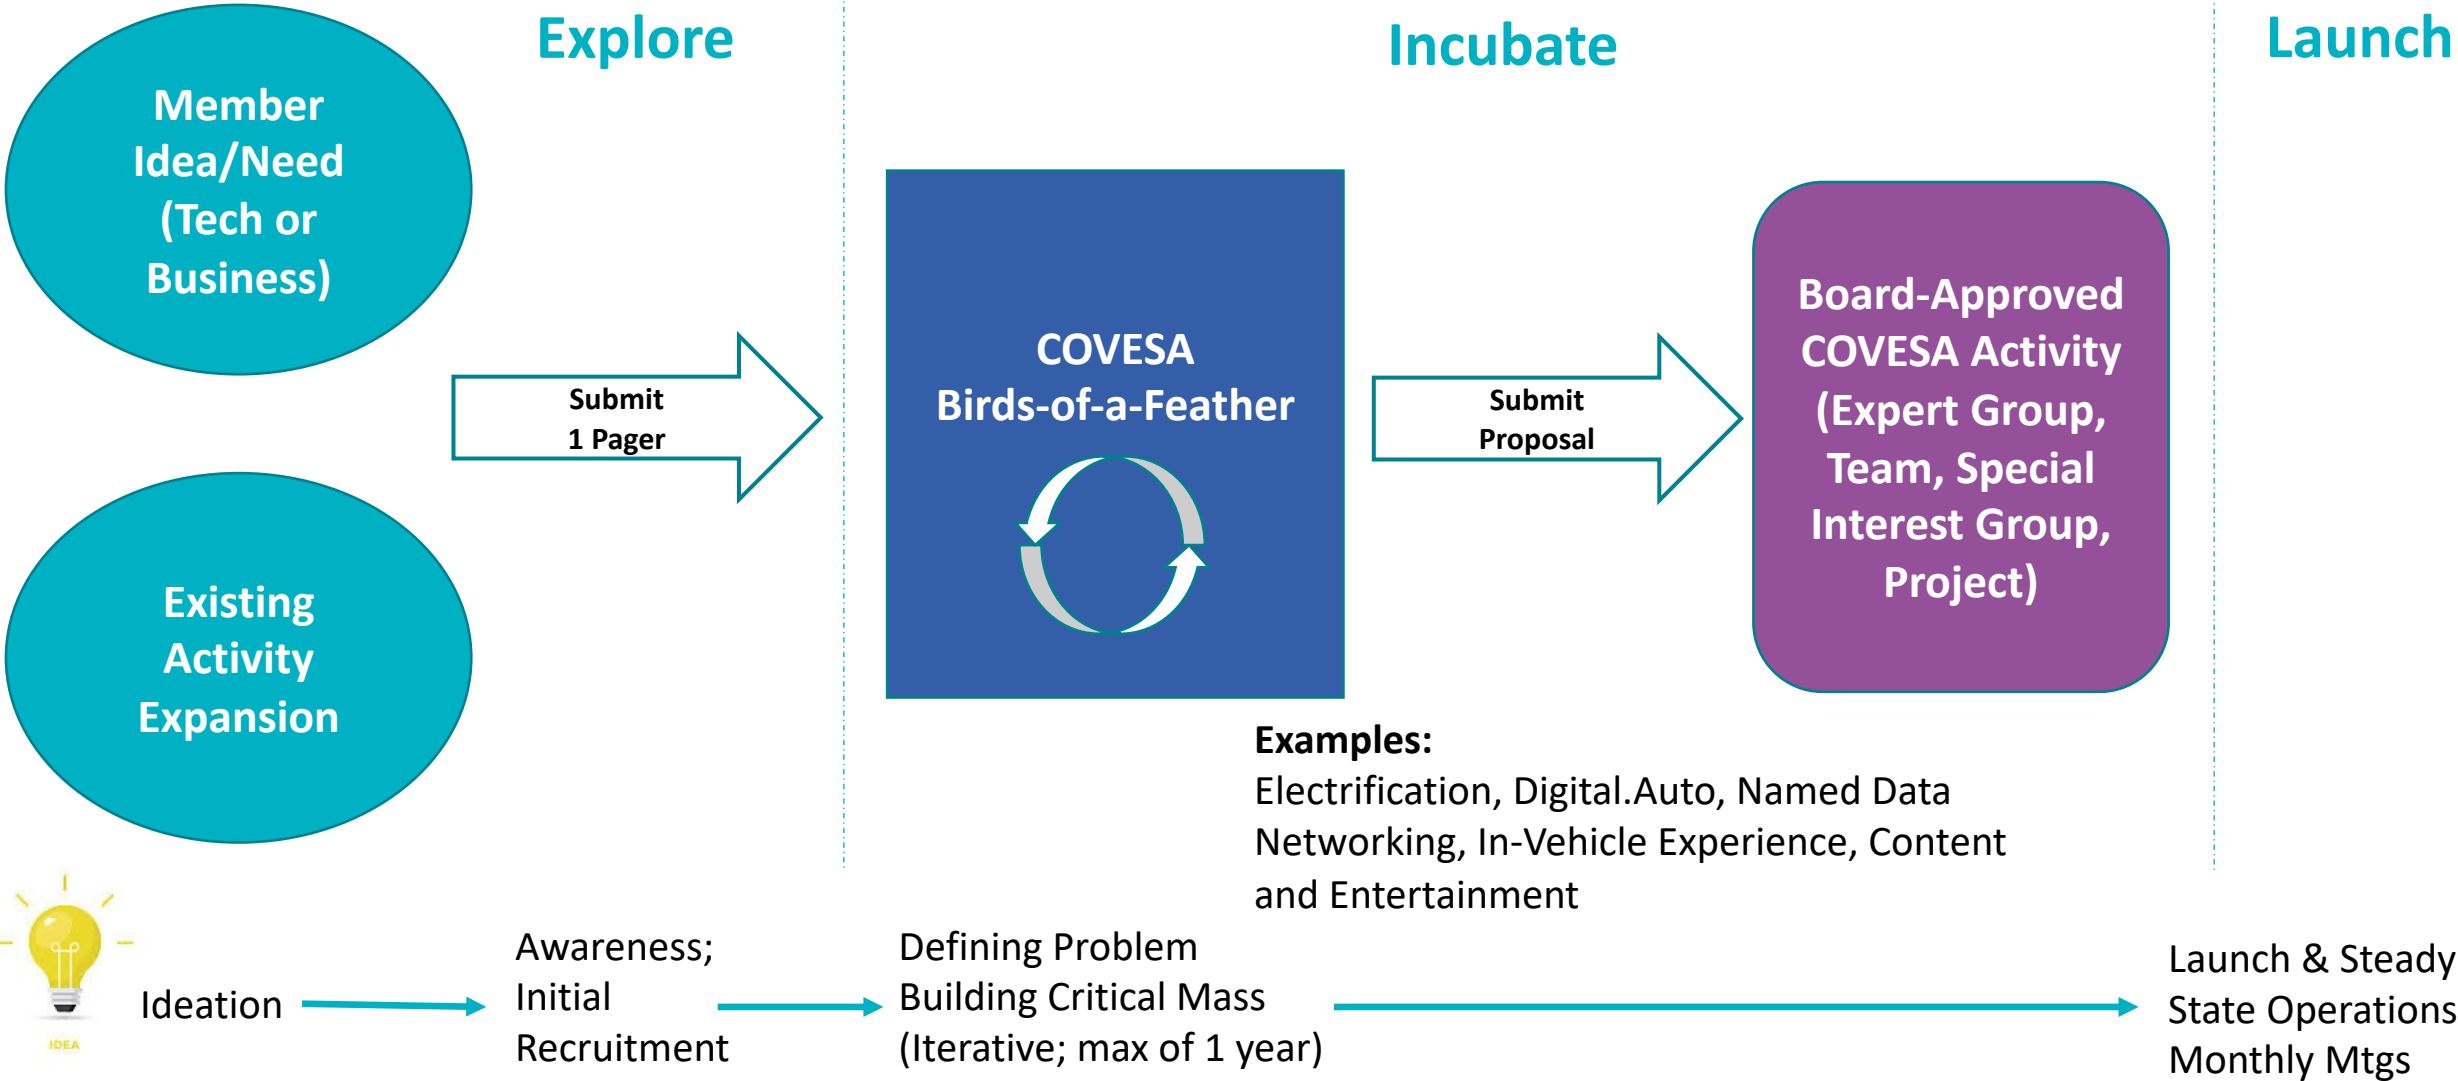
Explore

Incubate

Launch

Member Idea/Need (Tech or Business)

Existing Activity Expansion

Submit 1 Pager

COVESA Birds-of-a-Feather

Submit Proposal

Board-Approved COVESA Activity (Expert Group, Team, Special Interest Group, Project)

Examples:
Electrification, Digital.Auto, Named Data Networking, In-Vehicle Experience, Content and Entertainment

IDEA

Ideation

Awareness; Initial Recruitment

Defining Problem
Building Critical Mass
(Iterative; max of 1 year)

Launch & Steady State Operations
Monthly Mtgs